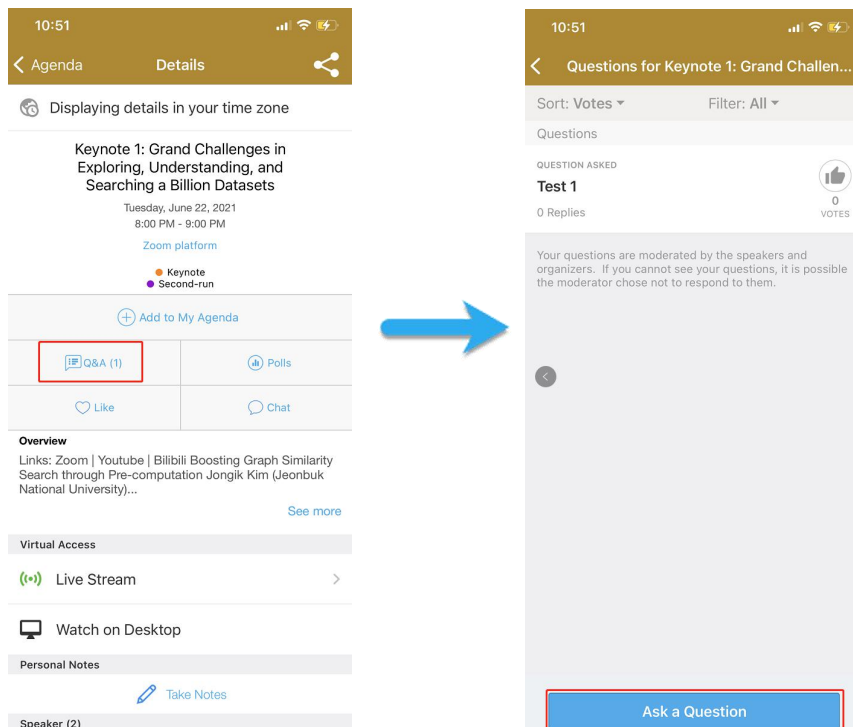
10:51

Agenda
Details

Displaying details in your time zone

Keynote 1: Grand Challenges in Exploring, Understanding, and Searching a Billion Datasets

Tuesday, June 22, 2021
8:00 PM - 9:00 PM

Zoom platform

Keynote
Second-run

Add to My Agenda

Q&A (1)
Polls

Like
Chat

Overview

Links: Zoom | Youtube | Bilibili Boosting Graph Similarity Search through Pre-computation Jongik Kim (Jeonbuk National University)...

See more

Virtual Access

Live Stream

Watch on Desktop

Personal Notes

Take Notes

Speaker (2)

10:51

Questions for Keynote 1: Grand Challen...

Sort: Votes
Filter: All

Questions

QUESTION ASKED
Test 1
0 Replies
0
VOTES

Your questions are moderated by the speakers and organizers. If you cannot see your questions, it is possible the moderator chose not to respond to them.

Ask a Question